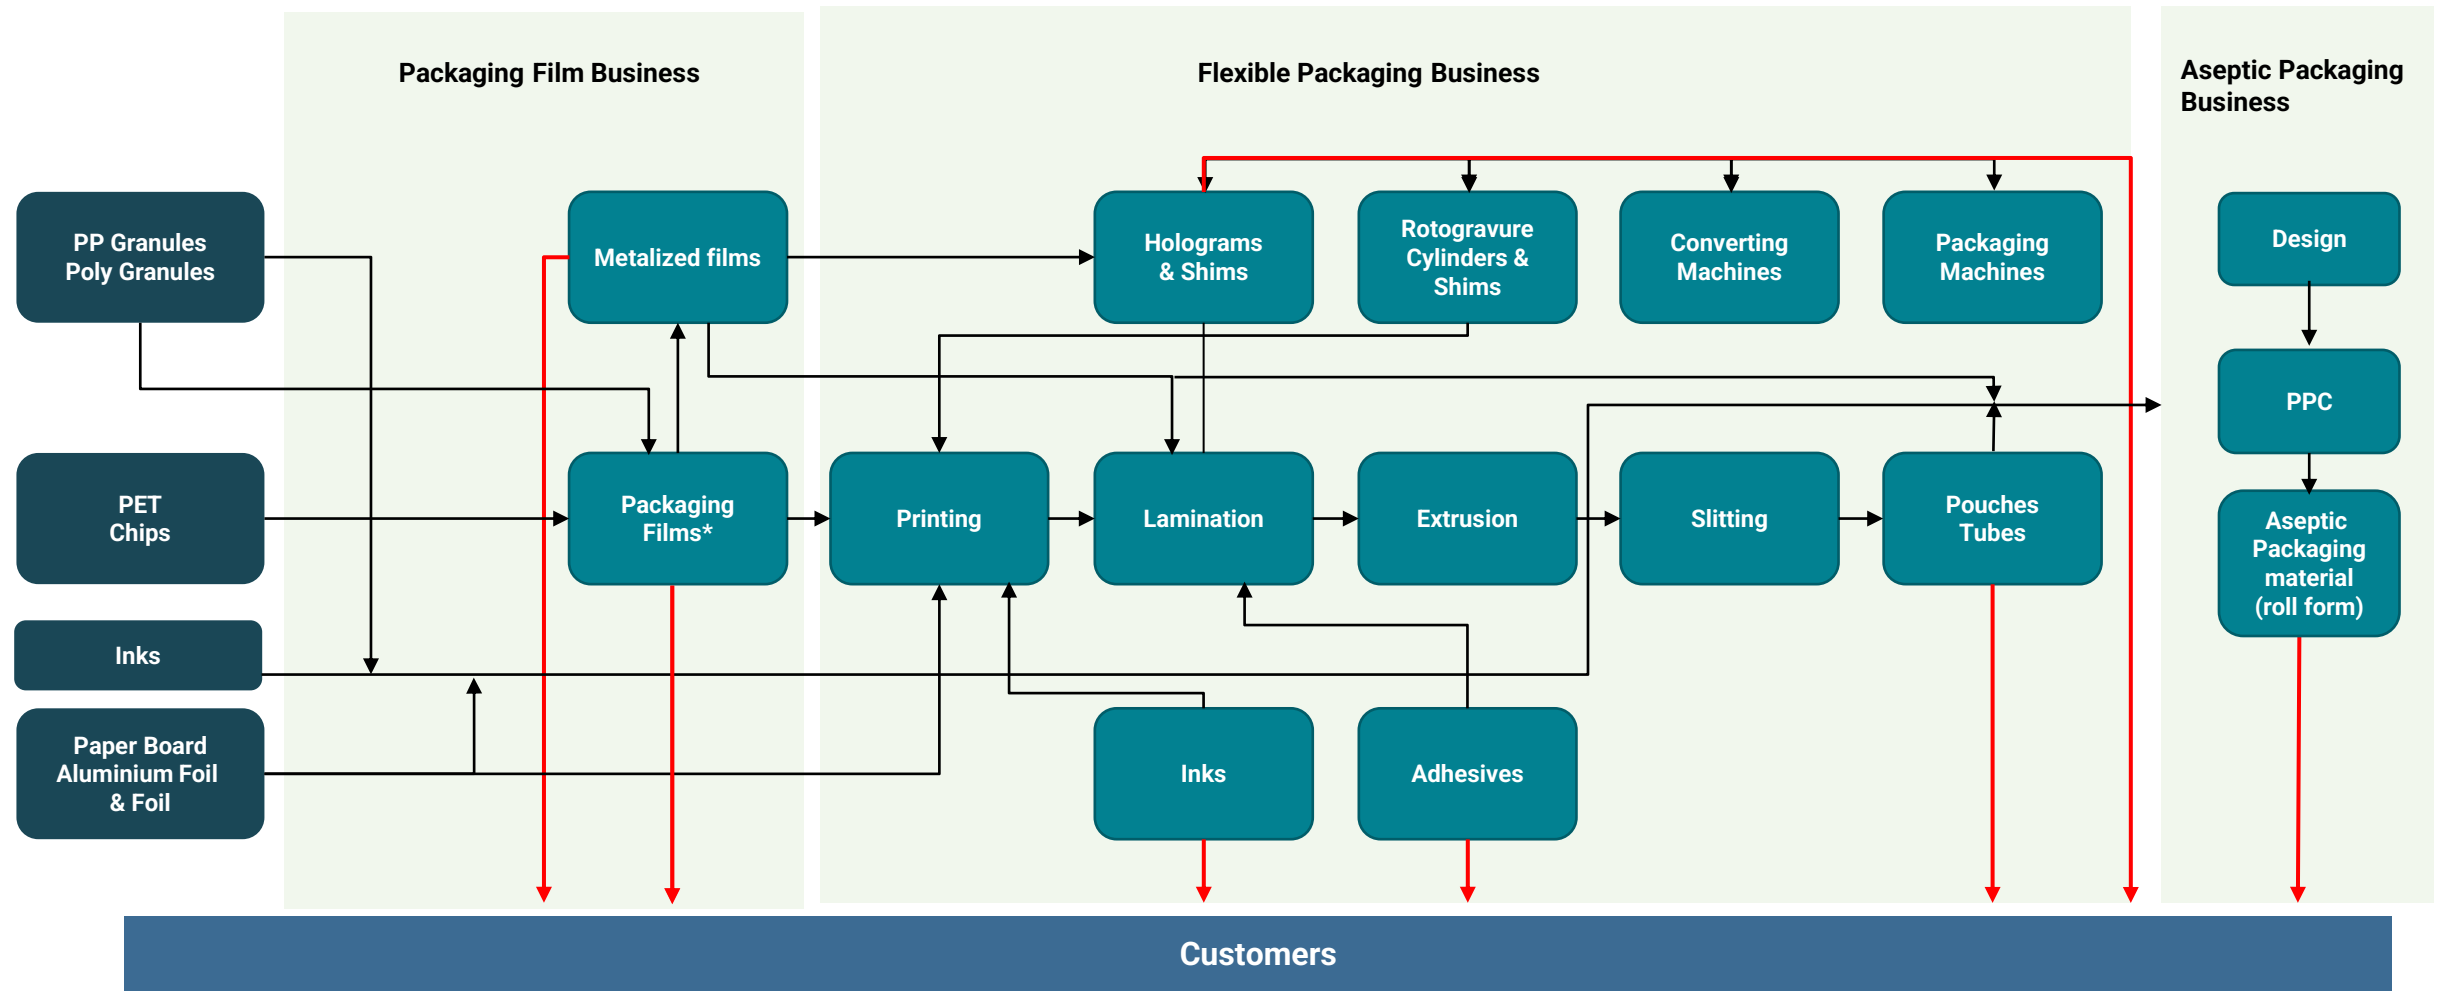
Packaging Film Business

Flexible Packaging Business

Aseptic Packaging Business

PP Granules Poly Granules

Metalized films

Holograms & Shims

Rotogravure Cylinders & Shims

Converting Machines

Packaging Machines

Design

PPC

PET Chips

Packaging Films*

Printing

Lamination

Extrusion

Slitting

Pouches Tubes

Aseptic Packaging material (roll form)

Inks

Paper Board Aluminium Foil & Foil

Inks

Adhesives

Customers